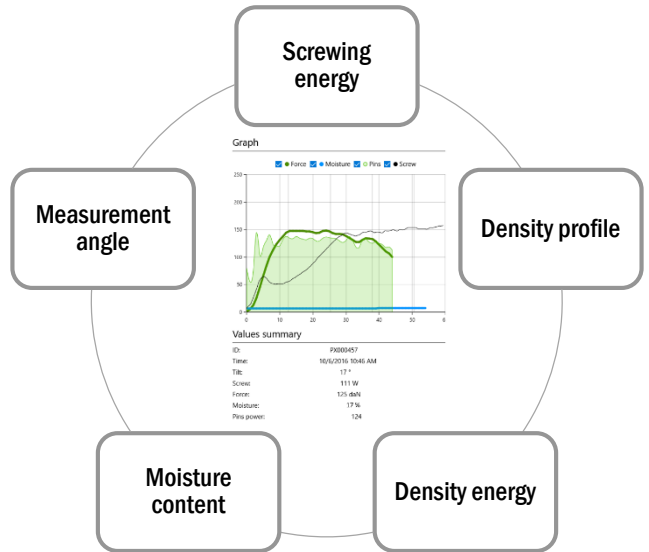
Screwing energy

Measurement angle

Density profile

Graph

Force Moisture Pins Screw

250
200
150
100
50
0

0 10 20 30 40 50 6

Values summary

| | |
|---|---|
| ID: | PX000457 |
| Time: | 10/6/2016 10:46 AM |
| Tilt: | 17 ° |
| Screw: | 111 W |
| Force: | 125 daN |
| Moisture: | 17 % |
| Pins power: | 124 |

Moisture content

Density energy